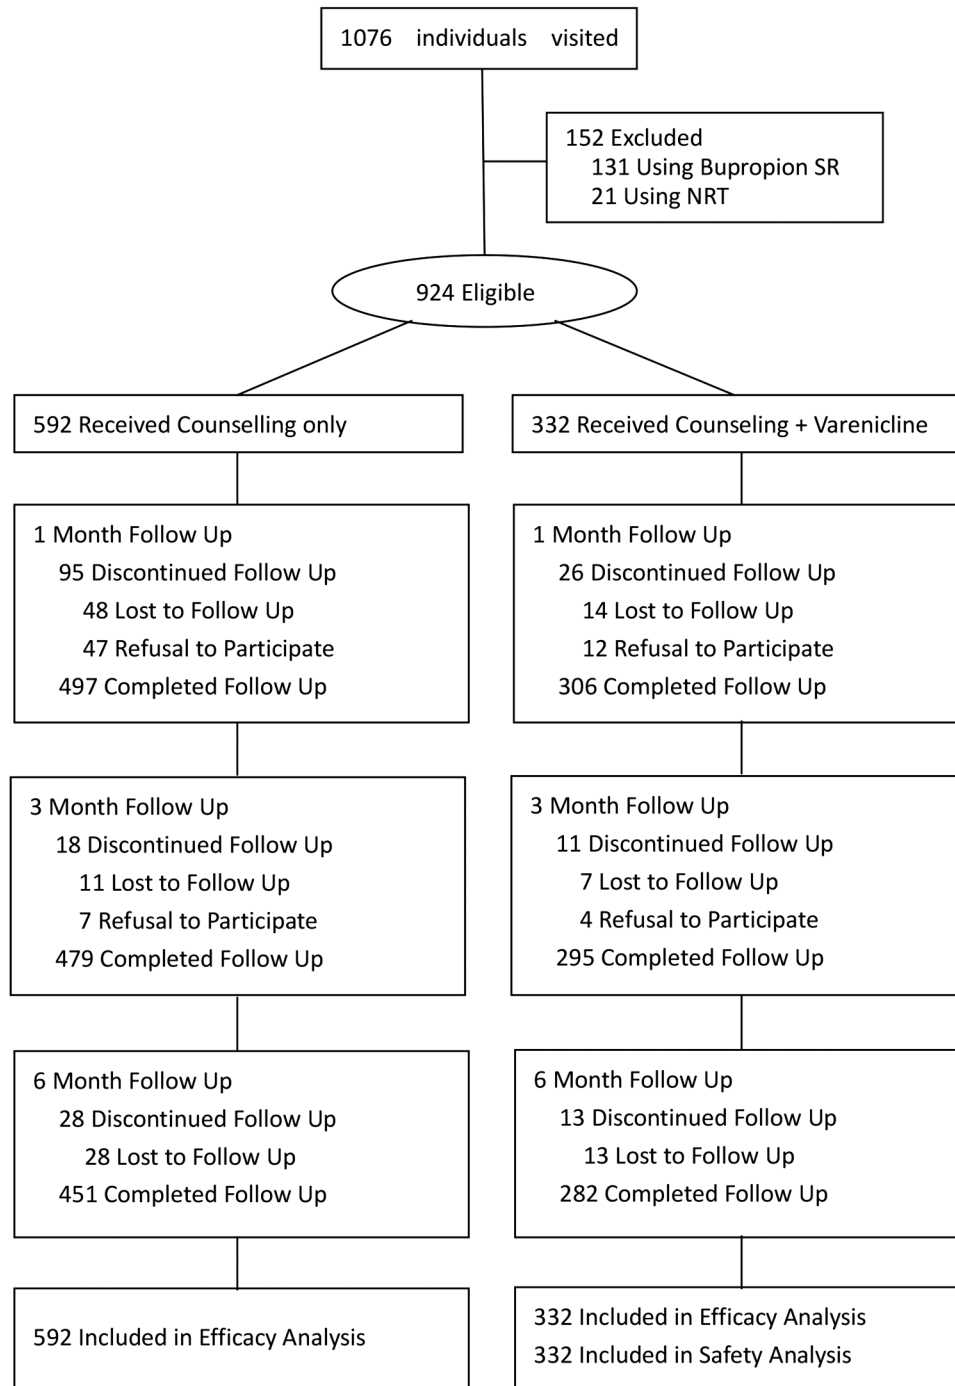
1076 individuals visited

152 Excluded
131 Using Bupropion SR
21 Using NRT

924 Eligible

592 Received Counselling only

332 Received Counseling + Varenicline

1 Month Follow Up
95 Discontinued Follow Up
48 Lost to Follow Up
47 Refusal to Participate
497 Completed Follow Up

1 Month Follow Up
26 Discontinued Follow Up
14 Lost to Follow Up
12 Refusal to Participate
306 Completed Follow Up

3 Month Follow Up
18 Discontinued Follow Up
11 Lost to Follow Up
7 Refusal to Participate
479 Completed Follow Up

3 Month Follow Up
11 Discontinued Follow Up
7 Lost to Follow Up
4 Refusal to Participate
295 Completed Follow Up

6 Month Follow Up
28 Discontinued Follow Up
28 Lost to Follow Up
451 Completed Follow Up

6 Month Follow Up
13 Discontinued Follow Up
13 Lost to Follow Up
282 Completed Follow Up

592 Included in Efficacy Analysis

332 Included in Efficacy Analysis
332 Included in Safety Analysis